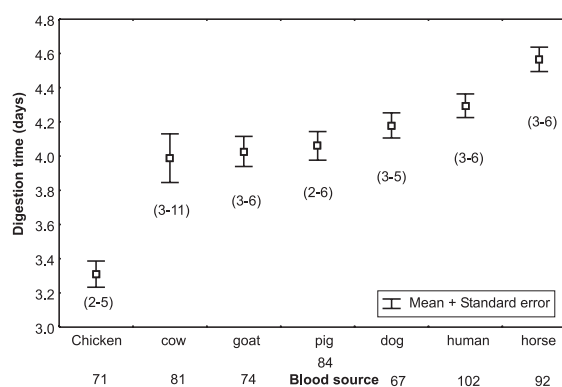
4.8
4.6
4.4
4.2
4.0
3.8
3.6
3.4
3.2
3.0

Digestion time (days)

(2-5)
(3-11)
(3-6)
(2-6)
(3-5)
(3-6)
(3-6)

Mean + Standard error

Chicken
cow
goat
pig
dog
human
horse

71
81
74
84
Blood source
67
102
92